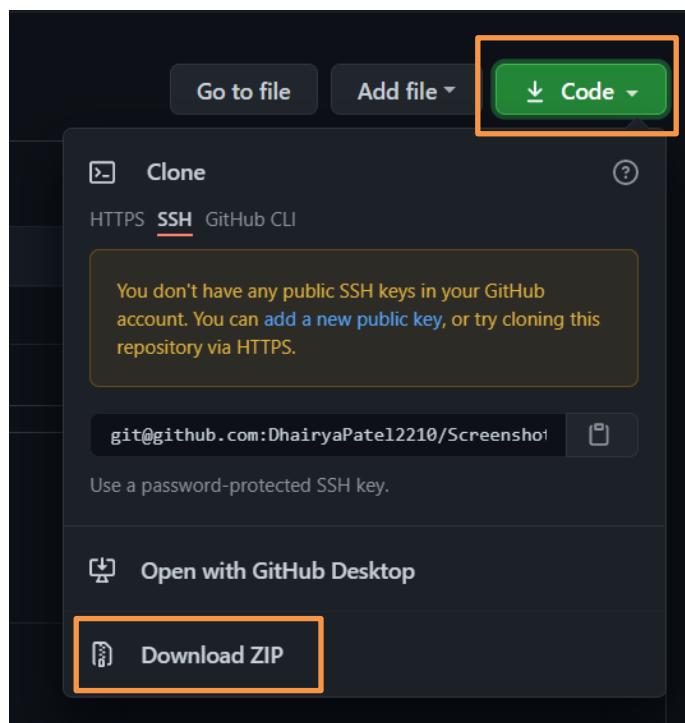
Go to file

Add file

Code

Clone

?

HTTPS SSH GitHub CLI

You don't have any public SSH keys in your GitHub account. You can add a new public key, or try cloning this repository via HTTPS.

git@github.com:DhairyaPatel2210/Screenshot

Use a password-protected SSH key.

Open with GitHub Desktop

Download ZIP